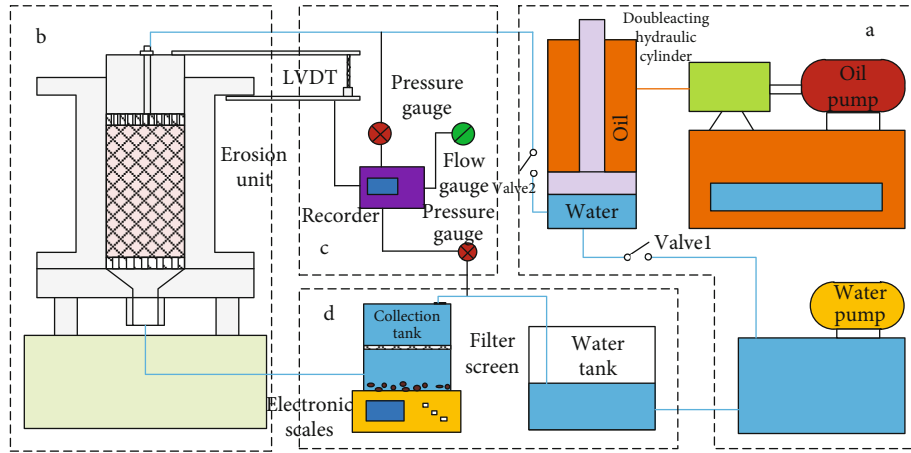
b

Erosion unit

LVDT

Pressure gauge

Flow gauge

Recorder

Pressure gauge

c

Doubleacting hydraulic cylinder

a

Oil pump

Oil

Valve2

Water

Valve1

d

Collection tank

Filter screen

Water tank

Electronic scales

Water pump